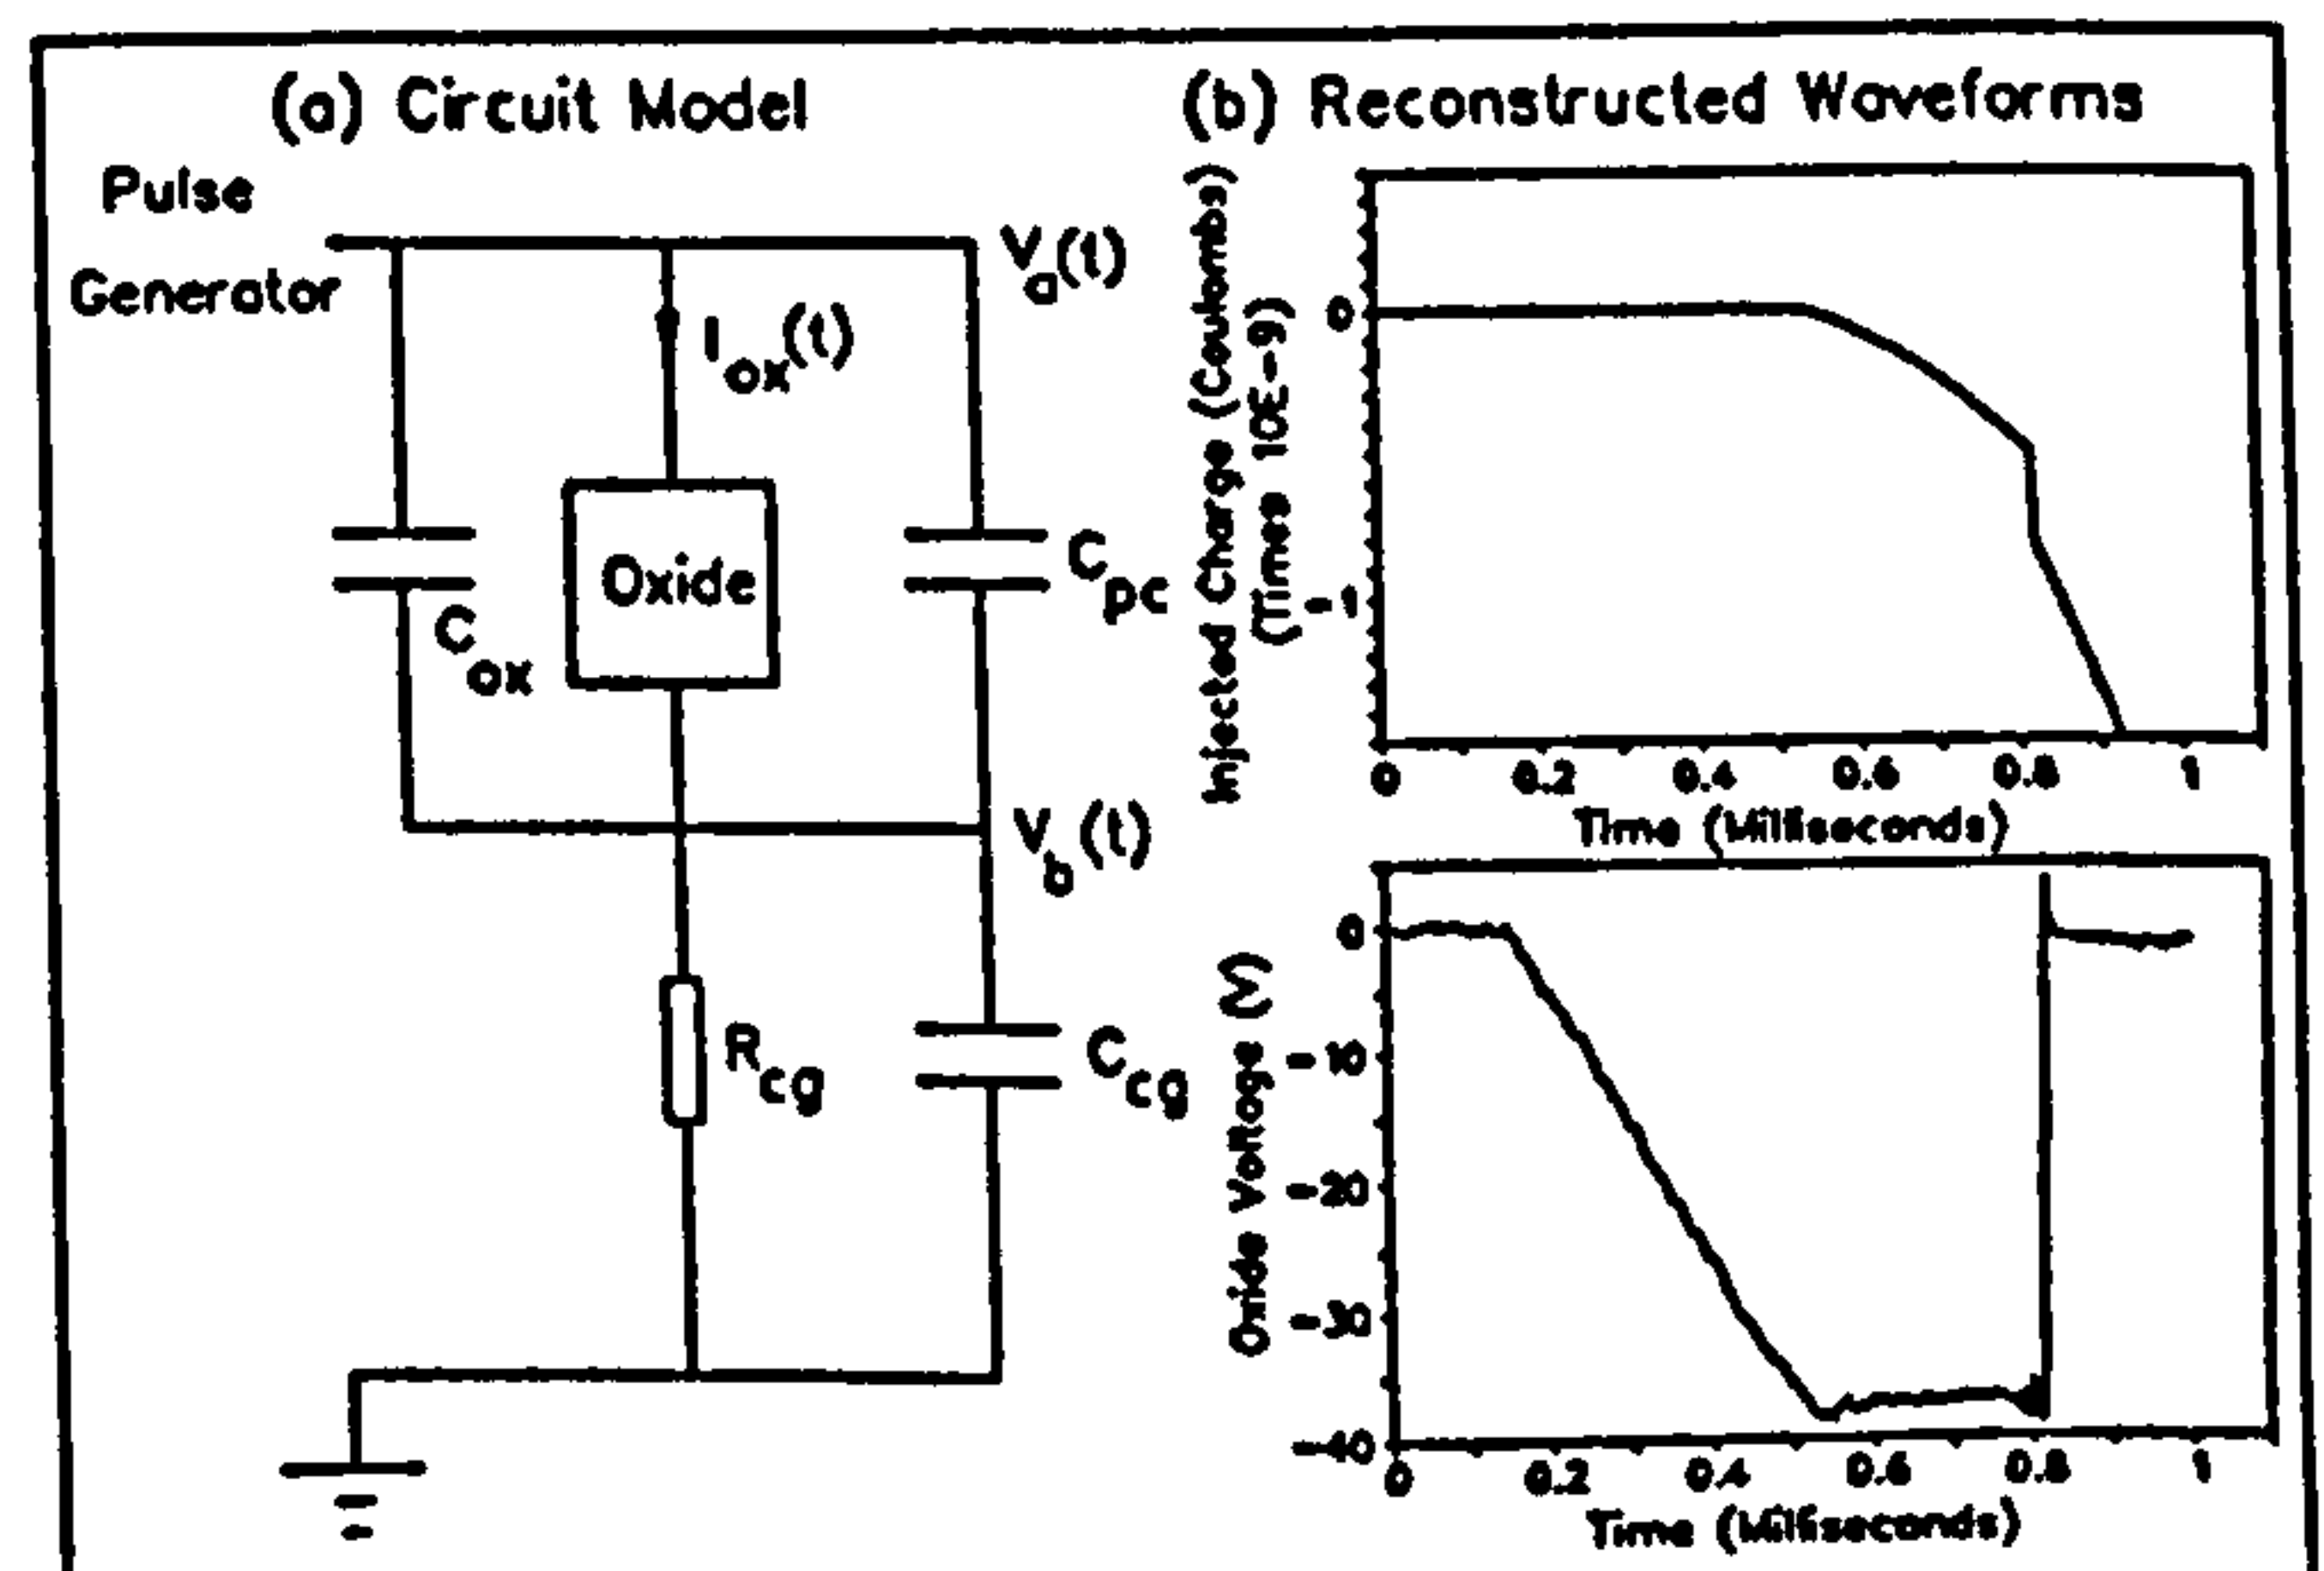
(a) Circuit Model

Pulse Generator

$V_a(t)$

$I_{ox}(t)$

Oxide

$C_{ox}$

$C_{pc}$

$V_b(t)$

$R_{cg}$

$C_{cg}$

(b) Reconstructed Waveforms

Injected Charge (Coulombs) (Times 10E-9)

0

-1

0 0.2 0.4 0.6 0.8 1

Time (Milliseconds)

Oxide Voltage (V)

0

-10

-20

-30

-40

0 0.2 0.4 0.6 0.8 1

Time (Milliseconds)